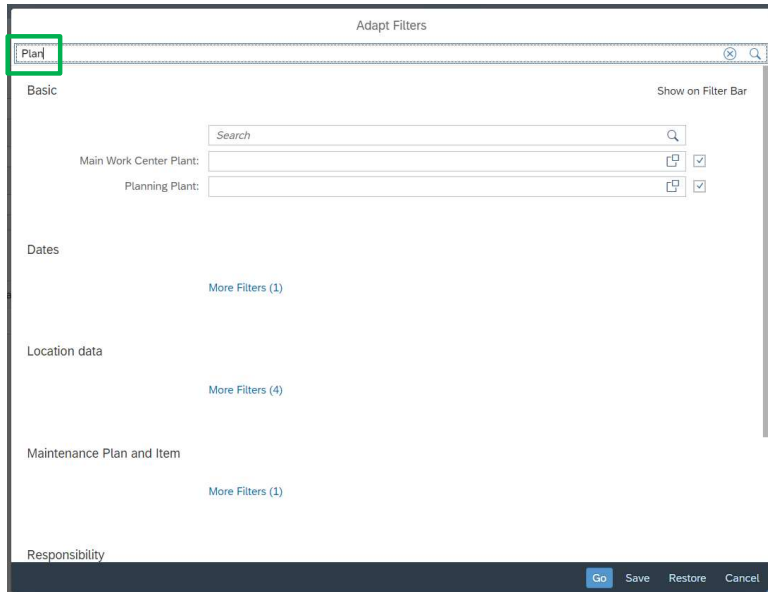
Adapt Filters

Plan

Basic

Show on Filter Bar

Search

Main Work Center Plant:

Planning Plant:

Dates

More Filters (1)

Location data

More Filters (4)

Maintenance Plan and Item

More Filters (1)

Responsibility

Go Save Restore Cancel